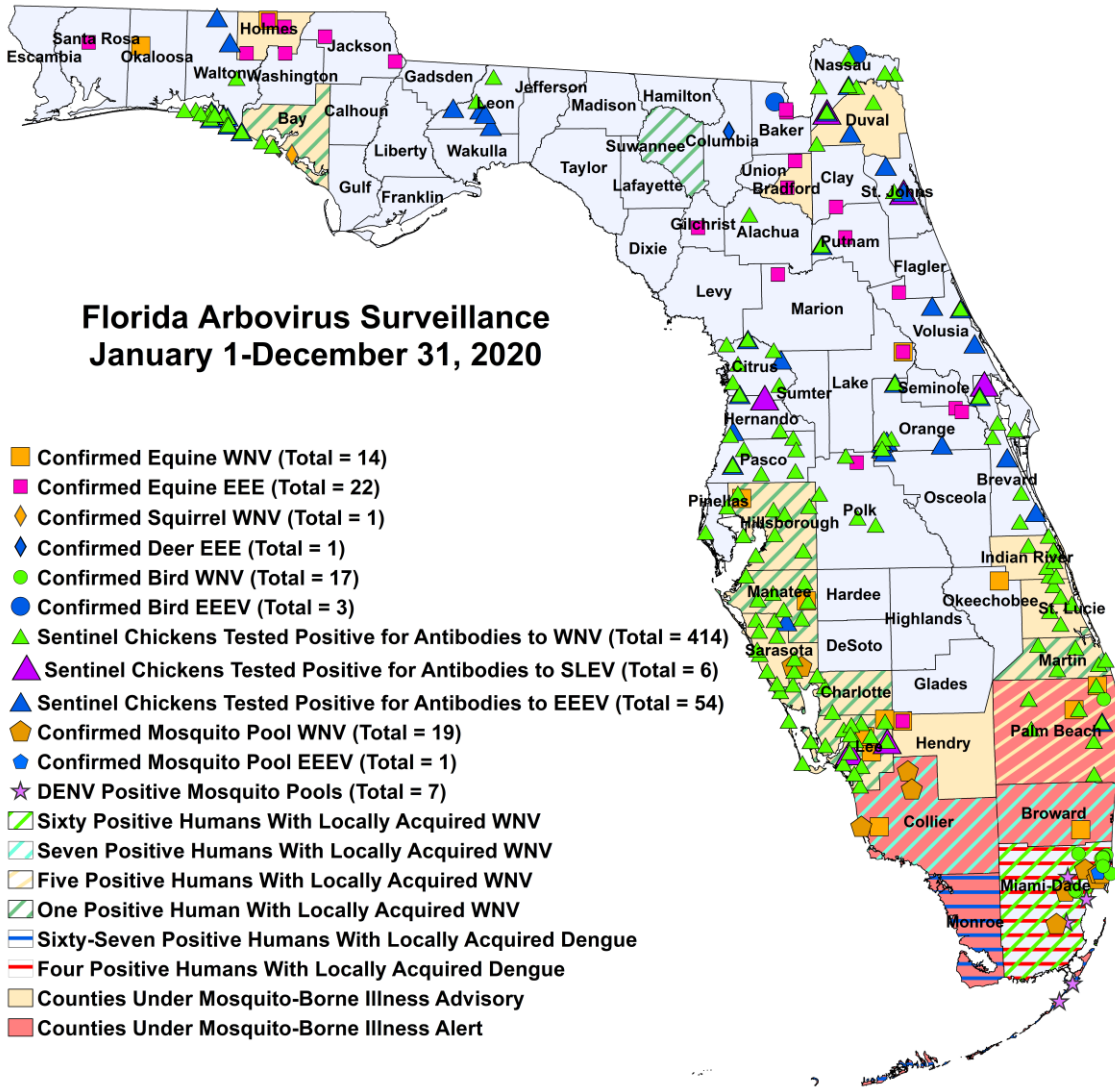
Florida Arbovirus Surveillance
January 1-December 31, 2020

Santa Rosa
Escambia
Okaloosa
Holmes
Jackson
Walton
Washington
Gadsden
Jefferson
Nassau
Calhoun
Leon
Madison
Hamilton
Baker
Bay
Liberty
Wakulla
Suwannee
Columbia
Duval
Gulf
Franklin
Taylor
Lafayette
Union
Bradford
Clay
St. Johns
Gilchrist
Dixie
Alachua
Putnam
Flagler
Levy
Marion
Volusia
Citrus
Sumter
Lake
Seminole
Hernando
Orange
Pasco
Brevard
Pinellas
Hillsborough
Polk
Osceola
Indian River
Manatee
Hardee
Highlands
Okeechobee
St. Lucie
DeSoto
Sarasota
Martin
Charlotte
Glades
Lee
Hendry
Palm Beach
Collier
Broward
Miami-Dade
Monroe

Confirmed Equine WNV (Total = 14)
Confirmed Equine EEE (Total = 22)
Confirmed Squirrel WNV (Total = 1)
Confirmed Deer EEE (Total = 1)
Confirmed Bird WNV (Total = 17)
Confirmed Bird EEEV (Total = 3)
Sentinel Chickens Tested Positive for Antibodies to WNV (Total = 414)
Sentinel Chickens Tested Positive for Antibodies to SLEV (Total = 6)
Sentinel Chickens Tested Positive for Antibodies to EEEV (Total = 54)
Confirmed Mosquito Pool WNV (Total = 19)
Confirmed Mosquito Pool EEEV (Total = 1)
DENV Positive Mosquito Pools (Total = 7)
Sixty Positive Humans With Locally Acquired WNV
Seven Positive Humans With Locally Acquired WNV
Five Positive Humans With Locally Acquired WNV
One Positive Human With Locally Acquired WNV
Sixty-Seven Positive Humans With Locally Acquired Dengue
Four Positive Humans With Locally Acquired Dengue
Counties Under Mosquito-Borne Illness Advisory
Counties Under Mosquito-Borne Illness Alert